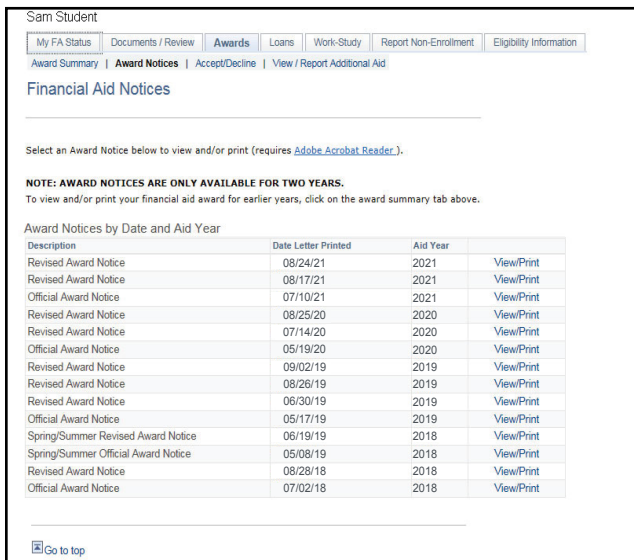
Sam Student

My FA Status | Documents / Review | Awards | Loans | Work-Study | Report Non-Enrollment | Eligibility Information

Award Summary | Award Notices | Accept/Decline | View / Report Additional Aid

Financial Aid Notices

Select an Award Notice below to view and/or print (requires Adobe Acrobat Reader ).

NOTE: AWARD NOTICES ARE ONLY AVAILABLE FOR TWO YEARS.
To view and/or print your financial aid award for earlier years, click on the award summary tab above.

Award Notices by Date and Aid Year

| Description | Date Letter Printed | Aid Year | |
|---|---|---|---|
| Revised Award Notice | 08/24/21 | 2021 | View/Print |
| Revised Award Notice | 08/17/21 | 2021 | View/Print |
| Official Award Notice | 07/10/21 | 2021 | View/Print |
| Revised Award Notice | 08/25/20 | 2020 | View/Print |
| Revised Award Notice | 07/14/20 | 2020 | View/Print |
| Official Award Notice | 05/19/20 | 2020 | View/Print |
| Revised Award Notice | 09/02/19 | 2019 | View/Print |
| Revised Award Notice | 08/26/19 | 2019 | View/Print |
| Revised Award Notice | 06/30/19 | 2019 | View/Print |
| Official Award Notice | 05/17/19 | 2019 | View/Print |
| Spring/Summer Revised Award Notice | 06/19/19 | 2018 | View/Print |
| Spring/Summer Official Award Notice | 05/08/19 | 2018 | View/Print |
| Revised Award Notice | 08/28/18 | 2018 | View/Print |
| Official Award Notice | 07/02/18 | 2018 | View/Print |

Go to top